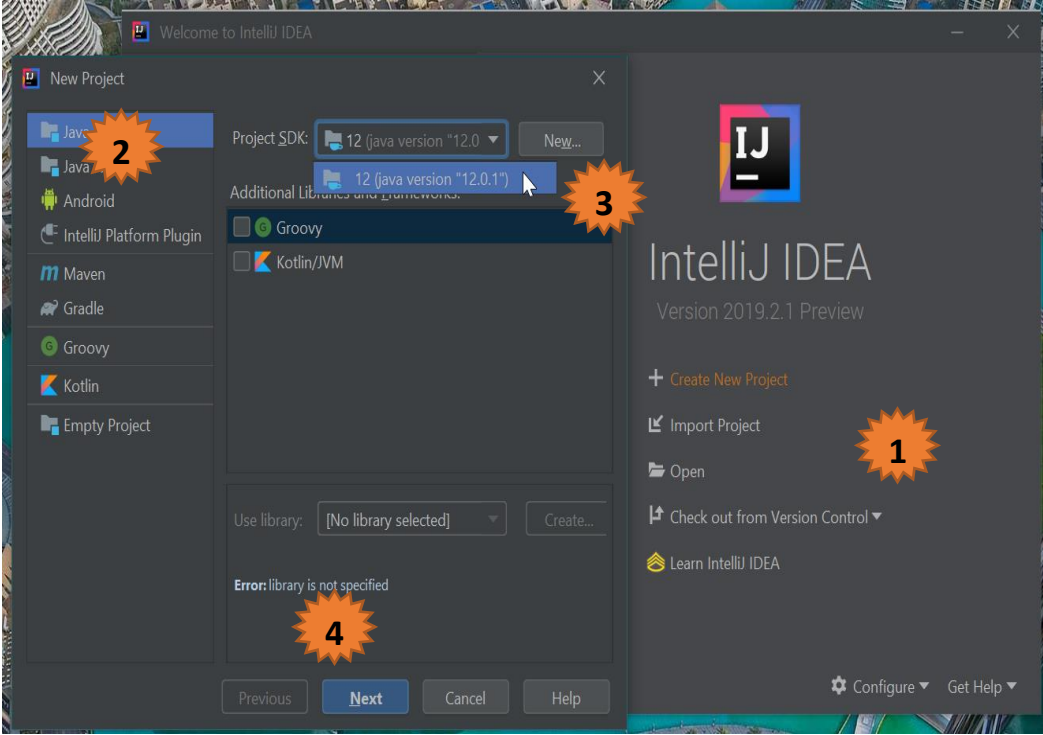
Welcome to IntelliJ IDEA

New Project

Java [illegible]

Java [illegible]

Android

IntelliJ Platform Plugin

Maven

Gradle

Groovy

Kotlin

Empty Project

Project SDK: 12 (java version "12.0

New...

12 (java version "12.0.1")

Additional Libra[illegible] and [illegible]meworks:

Groovy

Kotlin/JVM

Use library: [No library selected]

Create...

Error: library is not specified

Previous

Next

Cancel

Help

2

3

4

IJ

IntelliJ IDEA

Version 2019.2.1 Preview

+ Create New Project

Import Project

Open

Check out from Version Control

Learn IntelliJ IDEA

1

Configure

Get Help